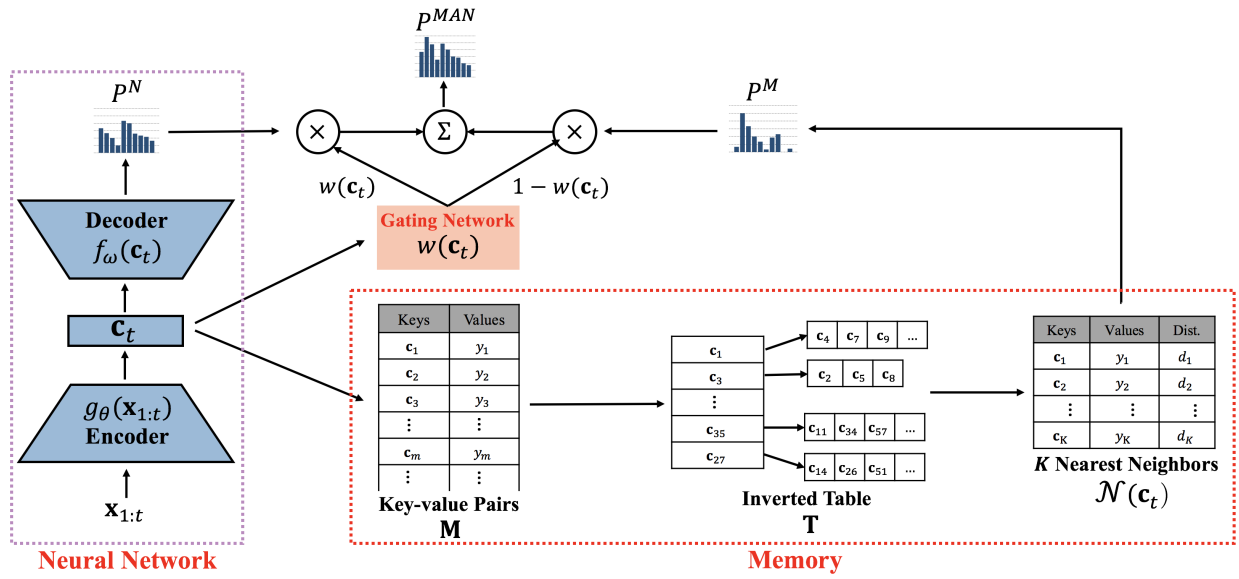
$P^{MAN}$

$P^N$

$P^M$

$\times$

$\Sigma$

$\times$

$w(\mathbf{c}_t)$

$1-w(\mathbf{c}_t)$

Gating Network
$w(\mathbf{c}_t)$

Decoder
$f_\omega(\mathbf{c}_t)$

$\mathbf{c}_t$

$g_\theta(\mathbf{x}_{1:t})$
Encoder

$\mathbf{x}_{1:t}$

Neural Network

| Keys | Values |
|---|---|
| $\mathbf{c}_1$ | $y_1$ |
| $\mathbf{c}_2$ | $y_2$ |
| $\mathbf{c}_3$ | $y_3$ |
| ⋮ | ⋮ |
| $\mathbf{c}_m$ | $y_m$ |
| ⋮ | ⋮ |

Key-value Pairs
**M**

| |
|---|
| $\mathbf{c}_1$ |
| $\mathbf{c}_3$ |
| ⋮ |
| $\mathbf{c}_{35}$ |
| $\mathbf{c}_{27}$ |

$\mathbf{c}_4$ $\mathbf{c}_7$ $\mathbf{c}_9$ ...

$\mathbf{c}_2$ $\mathbf{c}_5$ $\mathbf{c}_8$

$\mathbf{c}_{11}$ $\mathbf{c}_{34}$ $\mathbf{c}_{57}$ ...

$\mathbf{c}_{14}$ $\mathbf{c}_{26}$ $\mathbf{c}_{51}$ ...

Inverted Table
**T**

| Keys | Values | Dist. |
|---|---|---|
| $\mathbf{c}_1$ | $y_1$ | $d_1$ |
| $\mathbf{c}_2$ | $y_2$ | $d_2$ |
| ⋮ | ⋮ | ⋮ |
| $\mathbf{c}_K$ | $y_K$ | $d_K$ |

*K* Nearest Neighbors
$\mathcal{N}(\mathbf{c}_t)$

Memory